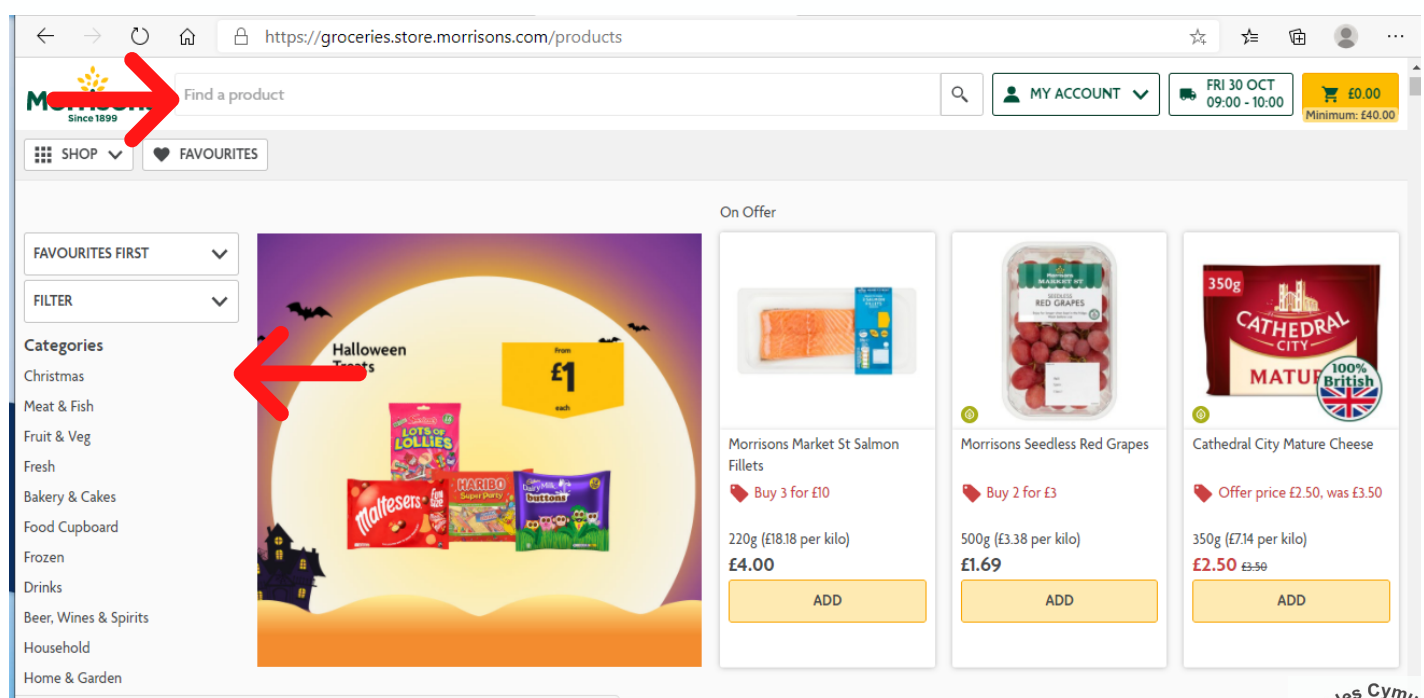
https://groceries.store.morrisons.com/products

Morrisons
Since 1899

Find a product

MY ACCOUNT

FRI 30 OCT
09:00 - 10:00

£0.00
Minimum: £40.00

SHOP

FAVOURITES

On Offer

FAVOURITES FIRST

FILTER

Categories
Christmas
Meat & Fish
Fruit & Veg
Fresh
Bakery & Cakes
Food Cupboard
Frozen
Drinks
Beer, Wines & Spirits
Household
Home & Garden

Halloween Treats

from
£1
each

LOTS OF LOLLIES
Maltesers
HARIBO Super Party
Cadbury Dairy Milk buttons

MARKET ST
SEEDLESS RED GRAPES

350g
CATHEDRAL CITY
MATU
100% British

Morrisons Market St Salmon Fillets
Buy 3 for £10
220g (£18.18 per kilo)
£4.00
ADD

Morrisons Seedless Red Grapes
Buy 2 for £3
500g (£3.38 per kilo)
£1.69
ADD

Cathedral City Mature Cheese
Offer price £2.50, was £3.50
350g (£7.14 per kilo)
£2.50 £3.50
ADD

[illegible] Cymru